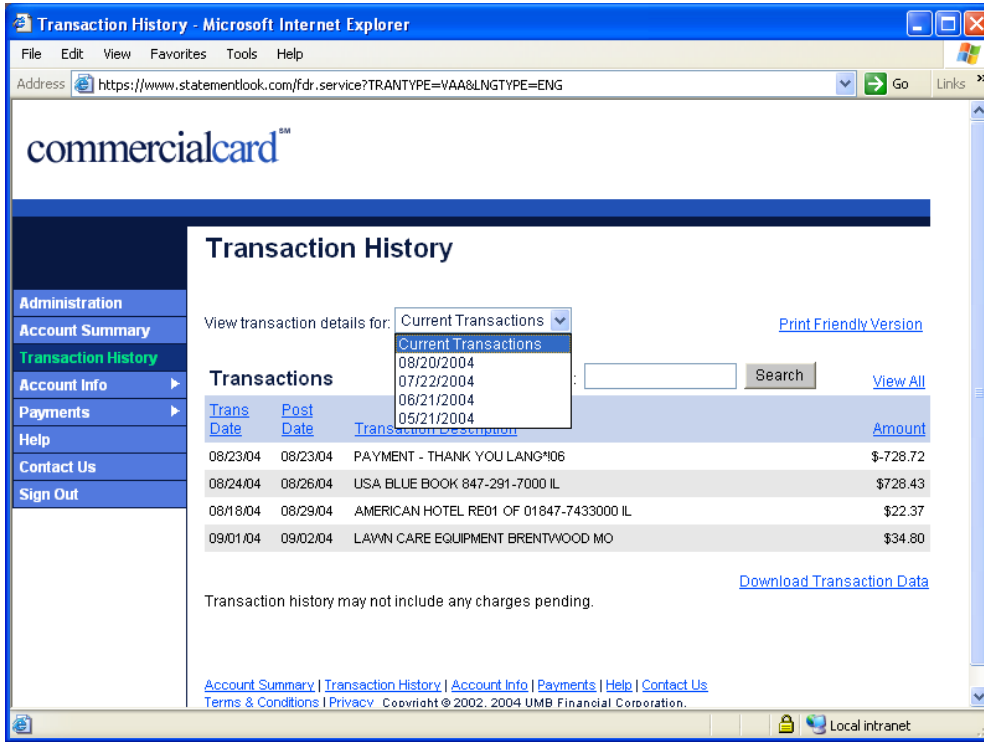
Transaction History - Microsoft Internet Explorer

File Edit View Favorites Tools Help

Address https://www.statementlook.com/fdr.service?TRANTYPE=VAA&LNGTYPE=ENG Go Links

commercialcard℠

Transaction History

Administration
Account Summary
Transaction History
Account Info
Payments
Help
Contact Us
Sign Out

View transaction details for: Current Transactions

Current Transactions
08/20/2004
07/22/2004
06/21/2004
05/21/2004

Print Friendly Version

Transactions

Search

View All

| Trans Date | Post Date | Transaction Description | Amount |
|---|---|---|---|
| 08/23/04 | 08/23/04 | PAYMENT - THANK YOU LANG*!06 | $-728.72 |
| 08/24/04 | 08/26/04 | USA BLUE BOOK 847-291-7000 IL | $728.43 |
| 08/18/04 | 08/29/04 | AMERICAN HOTEL RE01 OF 01847-7433000 IL | $22.37 |
| 09/01/04 | 09/02/04 | LAWN CARE EQUIPMENT BRENTWOOD MO | $34.80 |

Download Transaction Data

Transaction history may not include any charges pending.

Account Summary | Transaction History | Account Info | Payments | Help | Contact Us
Terms & Conditions | Privacy Copyright © 2002, 2004 UMB Financial Corporation.

Local intranet